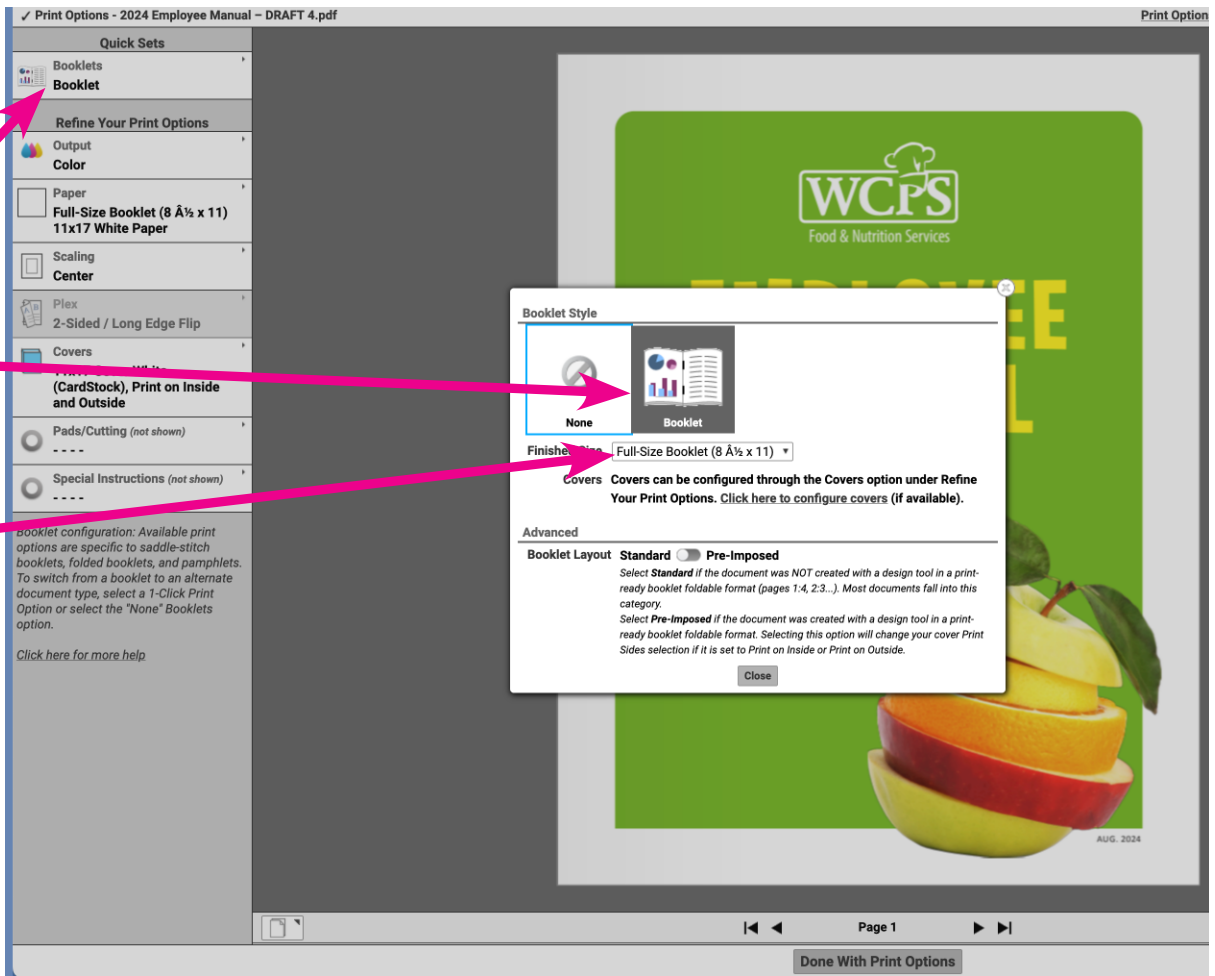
✓ Print Options - 2024 Employee Manual – DRAFT 4.pdf

Print Option

Quick Sets

Booklets
Booklet

Refine Your Print Options

Output
Color

Paper
Full-Size Booklet (8 Â½ x 11)
11x17 White Paper

Scaling
Center

Plex
2-Sided / Long Edge Flip

Covers
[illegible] (CardStock), Print on Inside and Outside

Pads/Cutting (not shown)
- - - -

Special Instructions (not shown)
- - - -

Booklet configuration: Available print options are specific to saddle-stitch booklets, folded booklets, and pamphlets. To switch from a booklet to an alternate document type, select a 1-Click Print Option or select the "None" Booklets option.

Click here for more help

WCPS
Food & Nutrition Services

AUG. 2024

Booklet Style

None

Booklet

Finished Size Full-Size Booklet (8 Â½ x 11)

Covers Covers can be configured through the Covers option under Refine Your Print Options. Click here to configure covers (if available).

Advanced

Booklet Layout Standard Pre-Imposed

Select Standard if the document was NOT created with a design tool in a print-ready booklet foldable format (pages 1:4, 2:3...). Most documents fall into this category.

Select Pre-Imposed if the document was created with a design tool in a print-ready booklet foldable format. Selecting this option will change your cover Print Sides selection if it is set to Print on Inside or Print on Outside.

Close

Page 1

Done With Print Options